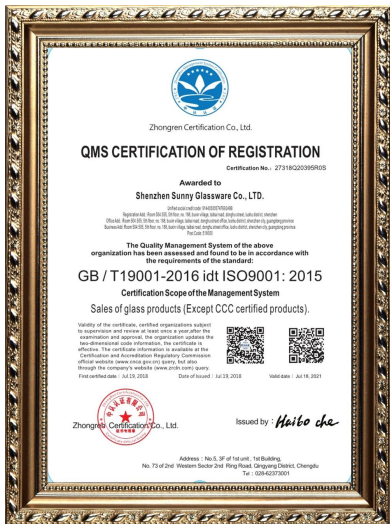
Zhongren Certification Co., Ltd.

QMS CERTIFICATION OF REGISTRATION

Certification No.: 27318Q20395R0S

Awarded to

Shenzhen Sunny Glassware Co., LTD.

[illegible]

The Quality Management System of the above organization has been assessed and found to be in accordance with the requirements of the standard:

GB / T19001-2016 idt ISO9001: 2015

Certification Scope of the Management System

Sales of glass products (Except CCC certified products).

Validity of the certificate, certified organizations subject to supervision and review at least once a year.after the examination and approval, the organization updates the two-dimensional code information, the certificate is effective. The certificate information is available at the Certification and Accreditation Regulatory Commission official website (www.cnca.gov.cn) query, but also through the company's website (www.zrcln.com) query.

First certified date : Jul.19, 2018

Date of Issued : Jul.19, 2018

Valid date : Jul.18, 2021

Zhongren Certification Co., Ltd.

Issued by : Haibo che

Address : No.5, 5F of 1st unit, 1st Building, No. 73 of 2nd Western Sector 2nd Ring Road, Qingyang District, Chengdu
Tel : 028-62373001